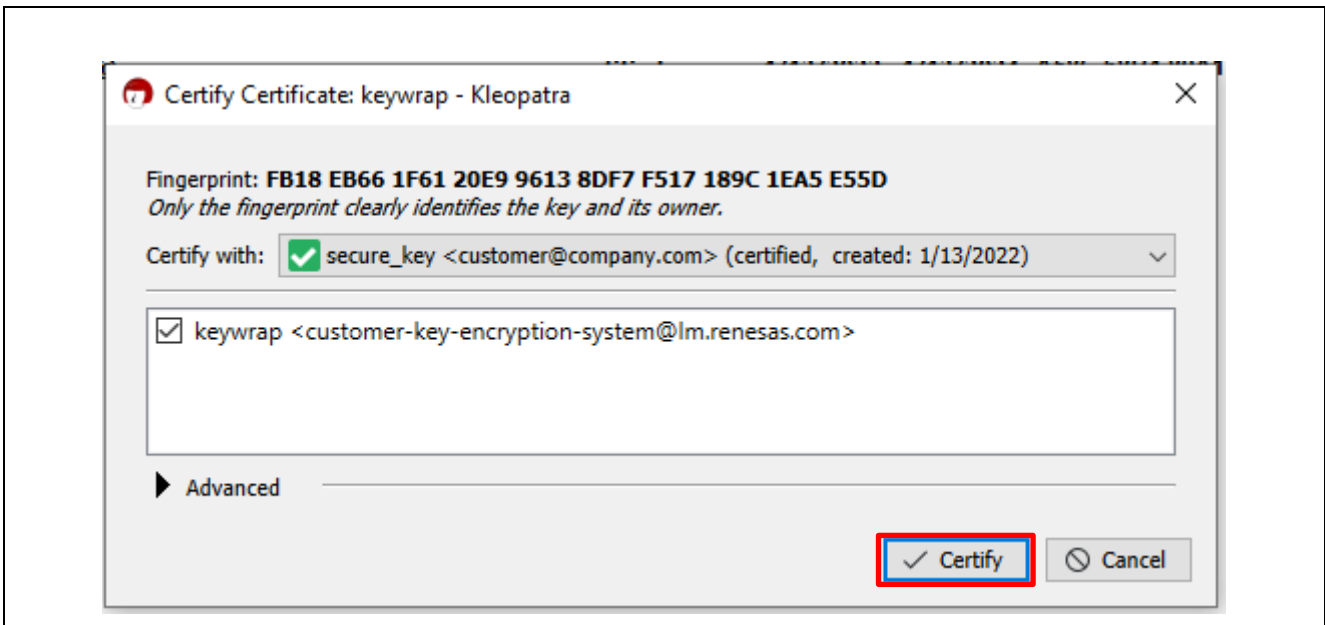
Certify Certificate: keywrap - Kleopatra

Fingerprint: FB18 EB66 1F61 20E9 9613 8DF7 F517 189C 1EA5 E55D
Only the fingerprint clearly identifies the key and its owner.

Certify with: secure_key <customer@company.com> (certified, created: 1/13/2022)

keywrap <customer-key-encryption-system@lm.renesas.com>

Advanced

Certify
Cancel